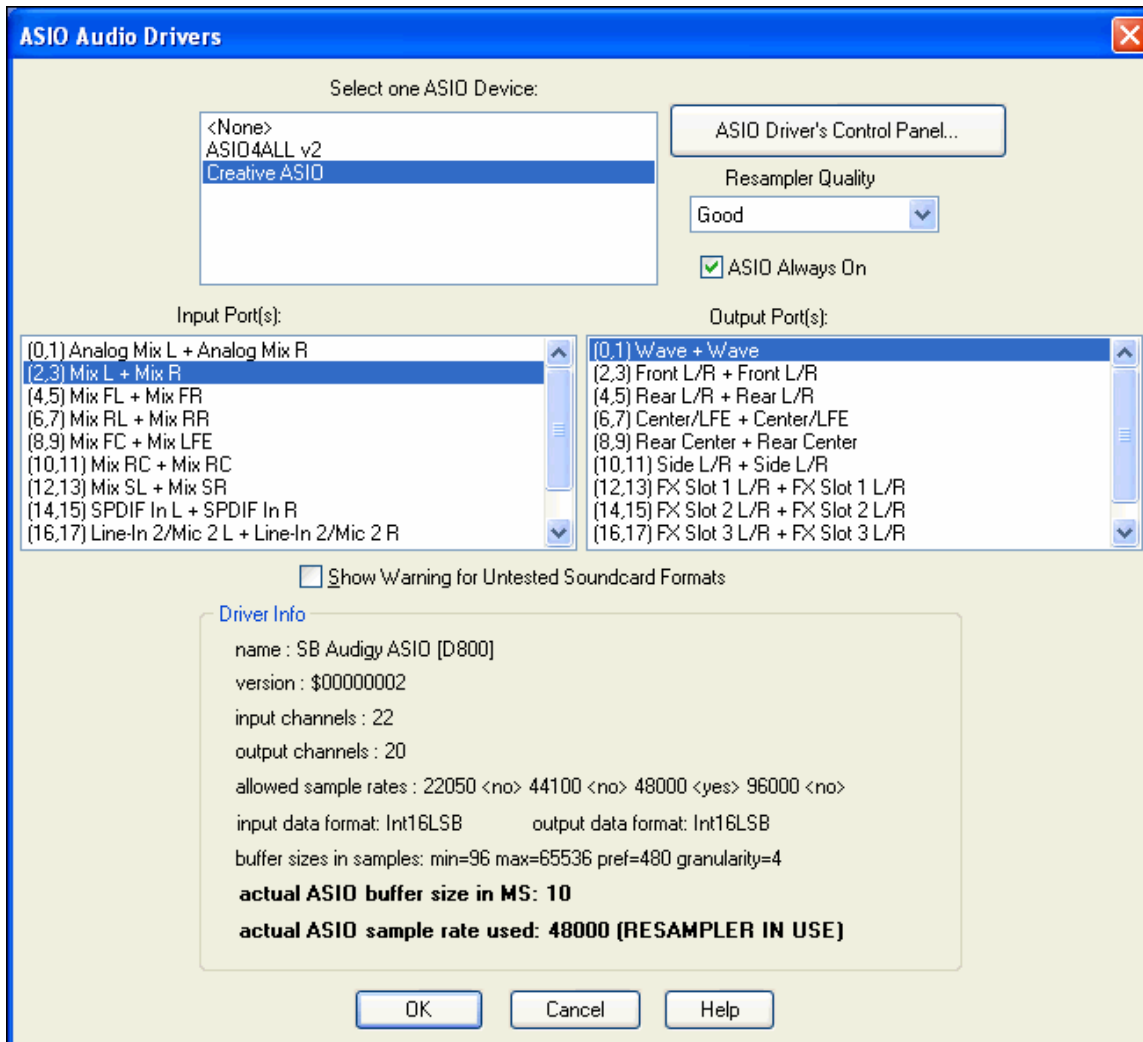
ASIO Audio Drivers

Select one ASIO Device:

<None>
ASIO4ALL v2
Creative ASIO

ASIO Driver's Control Panel...

Resampler Quality

Good

ASIO Always On

Input Port(s):

(0,1) Analog Mix L + Analog Mix R
(2,3) Mix L + Mix R
(4,5) Mix FL + Mix FR
(6,7) Mix RL + Mix RR
(8,9) Mix FC + Mix LFE
(10,11) Mix RC + Mix RC
(12,13) Mix SL + Mix SR
(14,15) SPDIF In L + SPDIF In R
(16,17) Line-In 2/Mic 2 L + Line-In 2/Mic 2 R

Output Port(s):

(0,1) Wave + Wave
(2,3) Front L/R + Front L/R
(4,5) Rear L/R + Rear L/R
(6,7) Center/LFE + Center/LFE
(8,9) Rear Center + Rear Center
(10,11) Side L/R + Side L/R
(12,13) FX Slot 1 L/R + FX Slot 1 L/R
(14,15) FX Slot 2 L/R + FX Slot 2 L/R
(16,17) FX Slot 3 L/R + FX Slot 3 L/R

Show Warning for Untested Soundcard Formats

Driver Info

name : SB Audigy ASIO [D800]

version : $00000002

input channels : 22

output channels : 20

allowed sample rates : 22050 <no> 44100 <no> 48000 <yes> 96000 <no>

input data format: Int16LSB output data format: Int16LSB

buffer sizes in samples: min=96 max=65536 pref=480 granularity=4

actual ASIO buffer size in MS: 10

actual ASIO sample rate used: 48000 (RESAMPLER IN USE)

OK Cancel Help